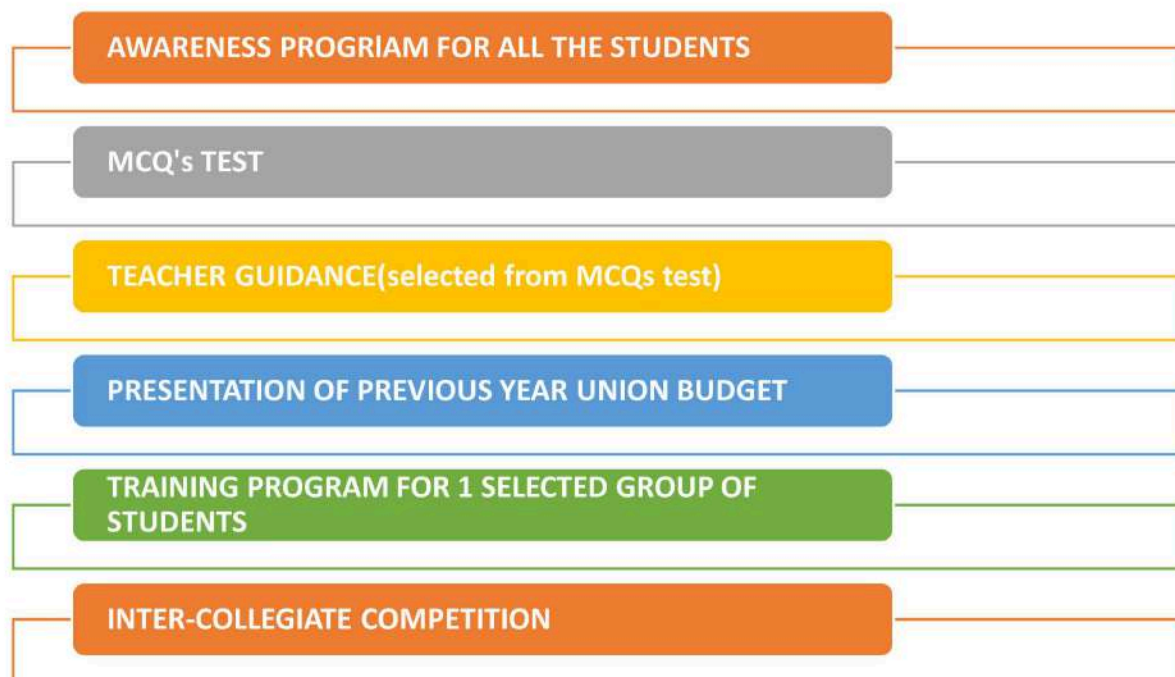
AWARENESS PROGRIAM FOR ALL THE STUDENTS

MCQ's TEST

TEACHER GUIDANCE(selected from MCQs test)

PRESENTATION OF PREVIOUS YEAR UNION BUDGET

TRAINING PROGRAM FOR 1 SELECTED GROUP OF STUDENTS

INTER-COLLEGIATE COMPETITION